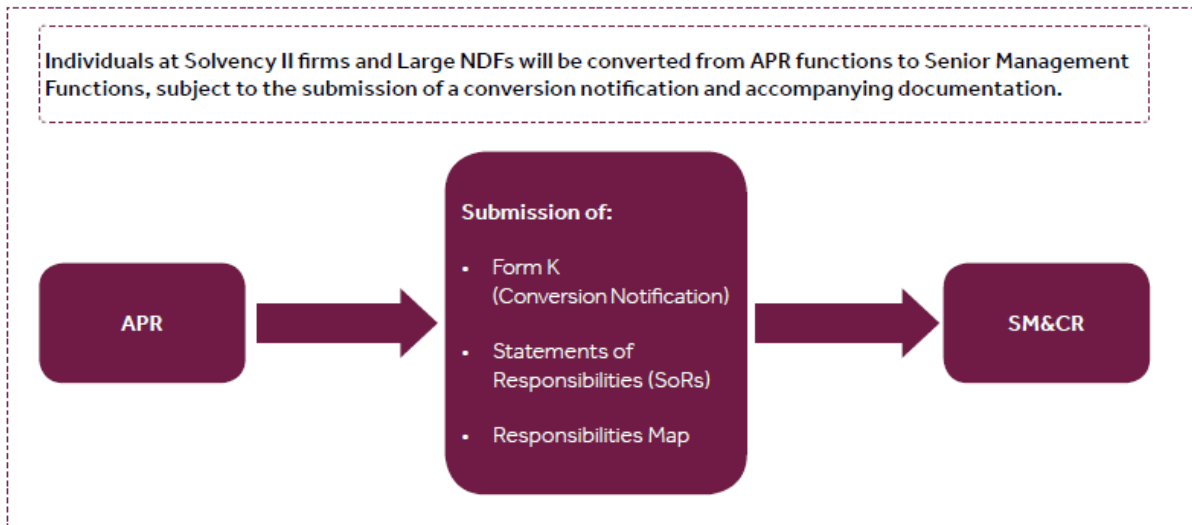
Individuals at Solvency II firms and Large NDFs will be converted from APR functions to Senior Management Functions, subject to the submission of a conversion notification and accompanying documentation.

APR

Submission of:

- Form K (Conversion Notification)
- Statements of Responsibilities (SoRs)
- Responsibilities Map

SM&CR